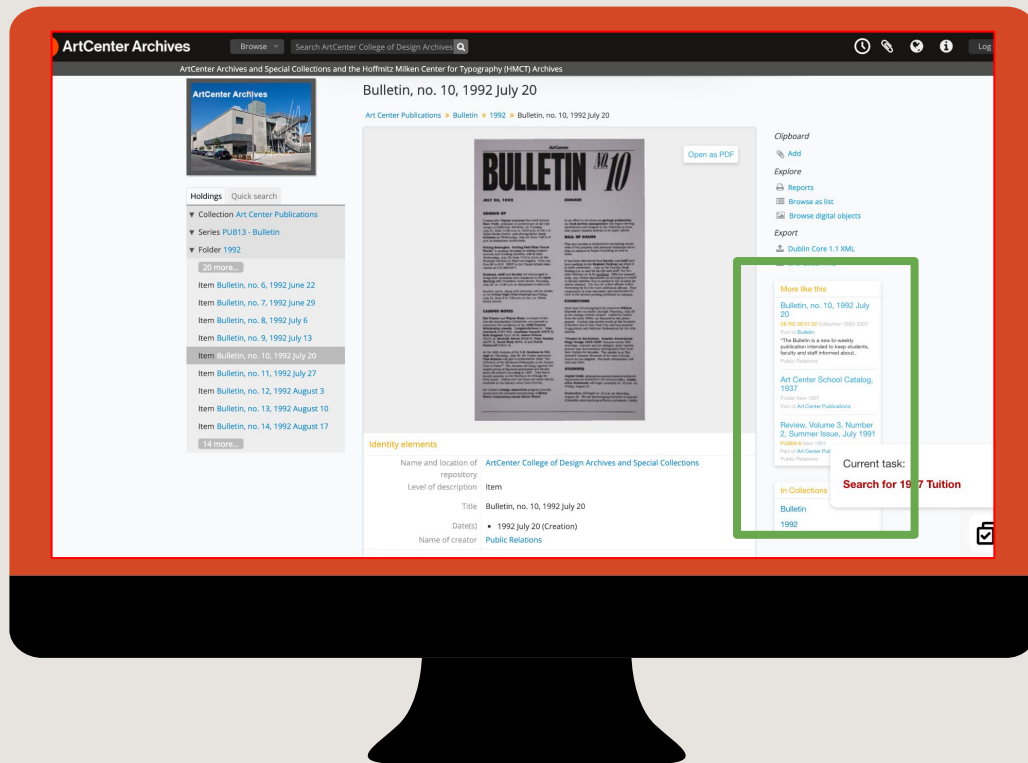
ArtCenter Archives

Browse

Search ArtCenter College of Design Archives

Log

ArtCenter Archives and Special Collections and the Hoffmitz Milken Center for Typography (HMCT) Archives

ArtCenter Archives

Holdings Quick search

▼ Collection Art Center Publications

▼ Series PUB13 - Bulletin

▼ Folder 1992

20 more...

Item Bulletin, no. 6, 1992 June 22

Item Bulletin, no. 7, 1992 June 29

Item Bulletin, no. 8, 1992 July 6

Item Bulletin, no. 9, 1992 July 13

Item Bulletin, no. 10, 1992 July 20

Item Bulletin, no. 11, 1992 July 27

Item Bulletin, no. 12, 1992 August 3

Item Bulletin, no. 13, 1992 August 10

Item Bulletin, no. 14, 1992 August 17

14 more...

Bulletin, no. 10, 1992 July 20

Art Center Publications » Bulletin » 1992 » Bulletin, no. 10, 1992 July 20

BULLETIN No. 10

Open as PDF

Identity elements

Name and location of repository ArtCenter College of Design Archives and Special Collections

Level of description Item

Title Bulletin, no. 10, 1992 July 20

Date(s) • 1992 July 20 (Creation)

Name of creator Public Relations

Clipboard

Add

Explore

Reports

Browse as list

Browse digital objects

Export

Dublin Core 1.1 XML

More like this

Bulletin, no. 10, 1992 July 20

Part of Bulletin

"The Bulletin is a new bi-weekly publication intended to keep students, faculty and staff informed about..

Public Relations

Art Center School Catalog, 1937

Part of Art Center Publications

Review, Volume 3, Number 2, Summer Issue, July 1991

Public Relations

Current task:

Search for 19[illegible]7 Tuition

In Collections

Bulletin

1992